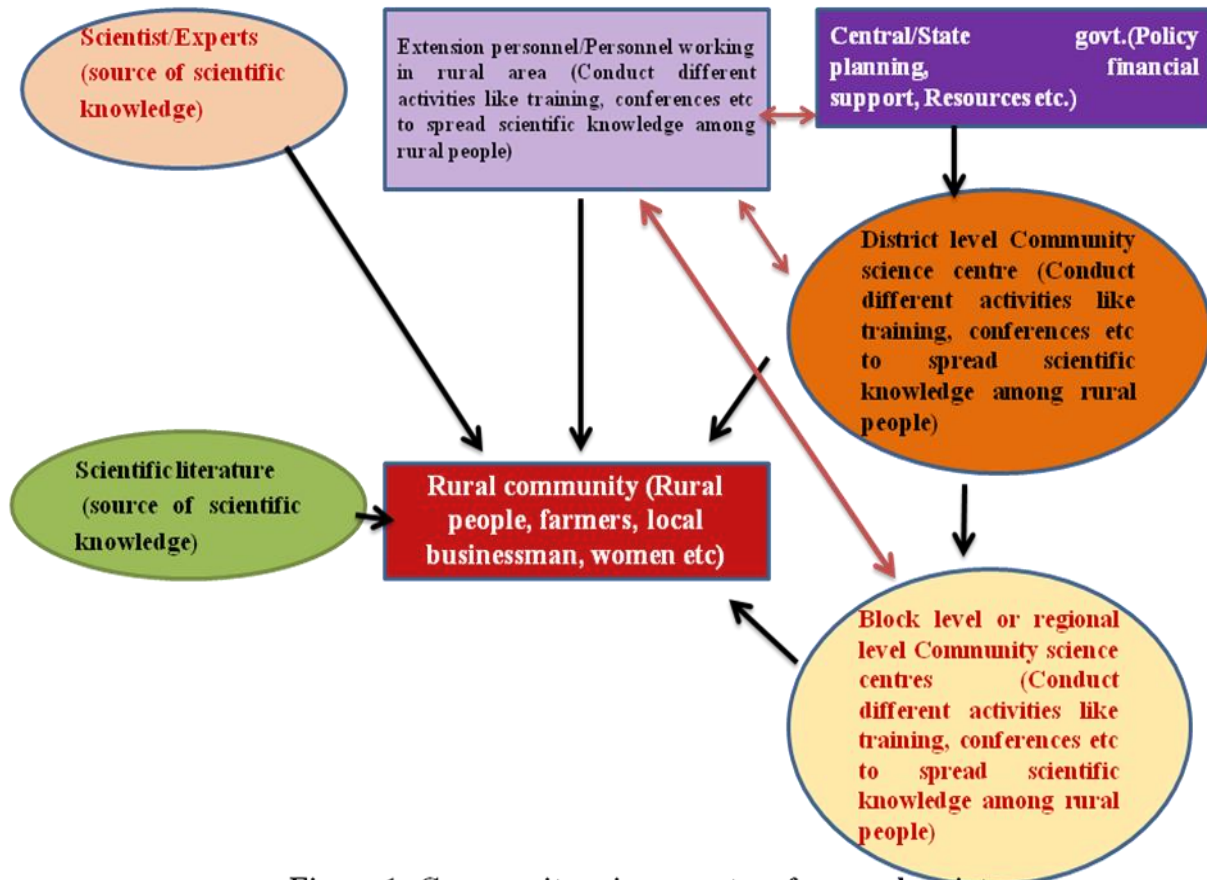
Scientist/Experts (source of scientific knowledge)

Extension personnel/Personnel working in rural area (Conduct different activities like training, conferences etc to spread scientific knowledge among rural people)

Central/State govt.(Policy planning, financial support, Resources etc.)

District level Community science centre (Conduct different activities like training, conferences etc to spread scientific knowledge among rural people)

Scientific literature (source of scientific knowledge)

Rural community (Rural people, farmers, local businessman, women etc)

Block level or regional level Community science centres (Conduct different activities like training, conferences etc to spread scientific knowledge among rural people)

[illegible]